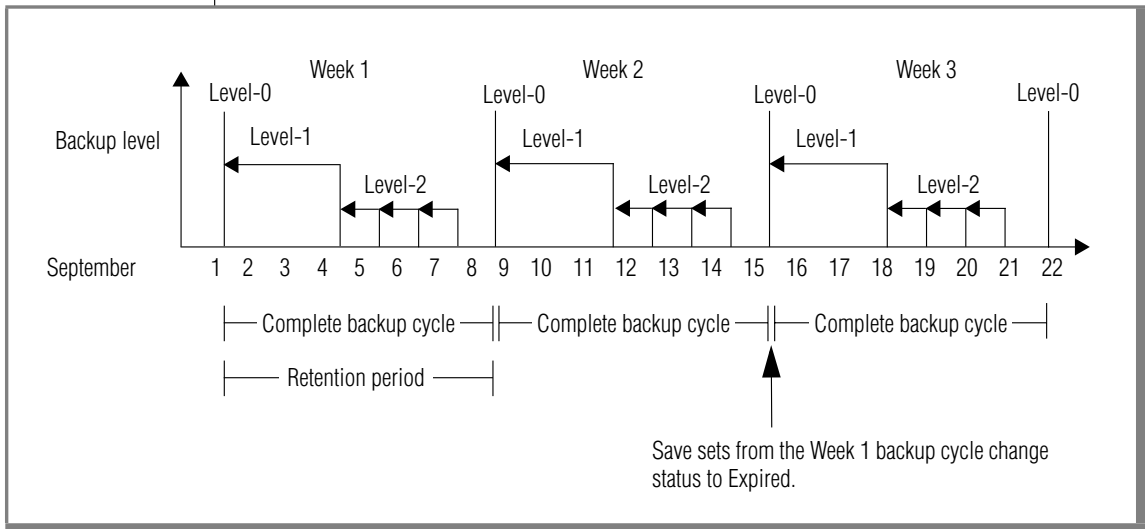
Week 1
Week 2
Week 3
Level-0
Level-0
Level-0
Level-0
Backup level
Level-1
Level-1
Level-1
Level-2
Level-2
Level-2
September 1 2 3 4 5 6 7 8 9 10 11 12 13 14 15 16 17 18 19 20 21 22
Complete backup cycle
Complete backup cycle
Complete backup cycle
Retention period
Save sets from the Week 1 backup cycle change status to Expired.